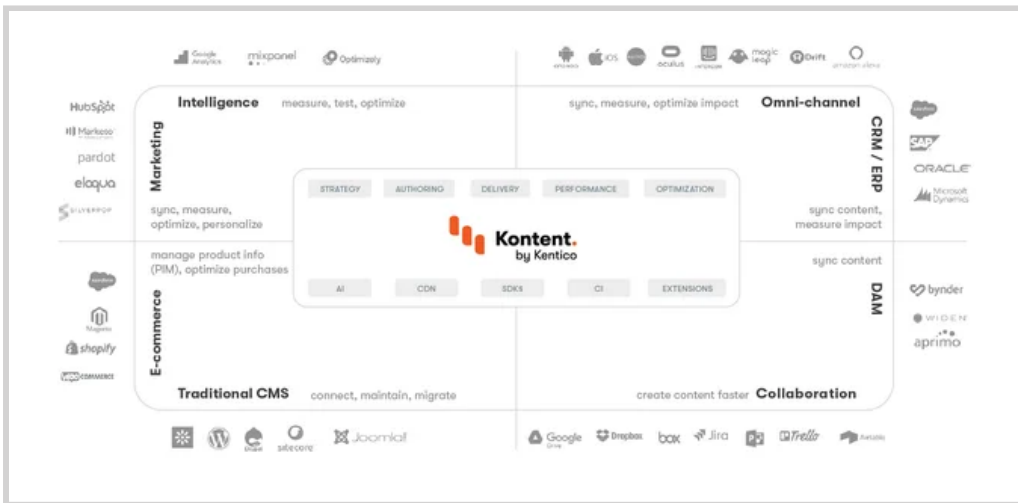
Google Analytics mixpanel Optimizely

android iOS oculus magic leap Drift amazon alexa

HubSpot
Marketo
pardot
eloqua
SILVERPOP

Intelligence measure, test, optimize

sync, measure, optimize impact Omni-channel

Marketing

CRM / ERP

salesforce
SAP
ORACLE
Microsoft Dynamics

sync, measure, optimize, personalize

STRATEGY AUTHORING DELIVERY PERFORMANCE OPTIMIZATION

Kontent. by Kentico

AI CDN SDKs CI EXTENSIONS

sync content, measure impact

manage product info (PIM), optimize purchases

sync content

E-commerce

DAM

salesforce
Magento
shopify
WOOCOMMERCE

bynder
WIDEN
aprimo

Traditional CMS connect, maintain, migrate

create content faster Collaboration

Drupal sitecore Joomla!

Google Drive Dropbox box Jira Trello

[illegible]